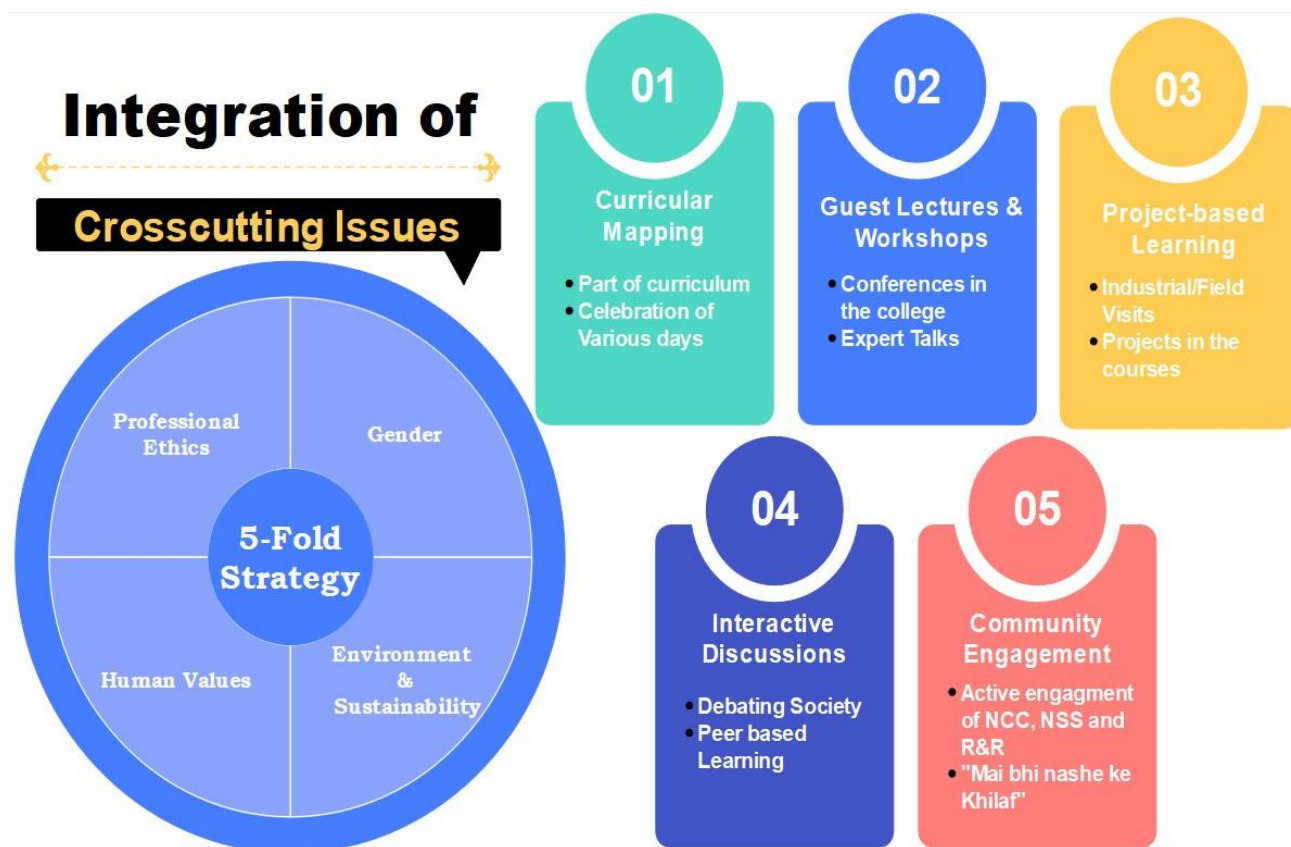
Integration of

Crosscutting Issues

Professional Ethics

Gender

5-Fold Strategy

Human Values

Environment & Sustainability

01

Curricular Mapping

• Part of curriculum
• Celebration of Various days

02

Guest Lectures & Workshops

• Conferences in the college
• Expert Talks

03

Project-based Learning

• Industrial/Field Visits
• Projects in the courses

04

Interactive Discussions

• Debating Society
• Peer based Learning

05

Community Engagement

• Active engagment of NCC, NSS and R&R
• "Mai bhi nashe ke Khilaf"